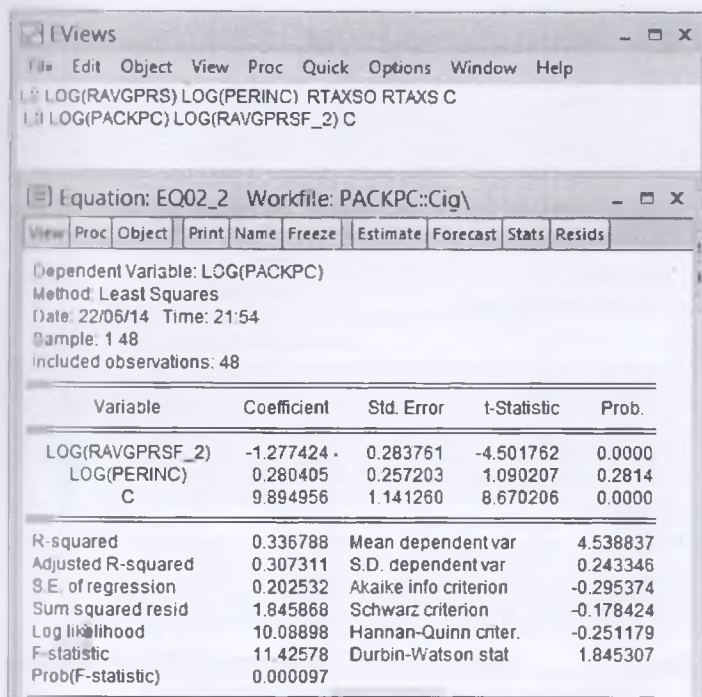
EViews

File Edit Object View Proc Quick Options Window Help

LS LOG(RAVGPRS) LOG(PERINC) RTAXSO RTAXS C
LS LOG(PACKPC) LOG(RAVGPRSF_2) C

Equation: EQ02_2 Workfile: PACKPC::Cig\

View Proc Object Print Name Freeze Estimate Forecast Stats Resids

Dependent Variable: LOG(PACKPC)
Method: Least Squares
Date: 22/06/14 Time: 21:54
Sample: 1 48
Included observations: 48

| Variable | Coefficient | Std. Error | t-Statistic | Prob. |
|---|---|---|---|---|
| LOG(RAVGPRSF_2) | -1.277424 | 0.283761 | -4.501762 | 0.0000 |
| LOG(PERINC) | 0.280405 | 0.257203 | 1.090207 | 0.2814 |
| C | 9.894956 | 1.141260 | 8.670206 | 0.0000 |

| | | | |
|---|---|---|---|
| R-squared | 0.336788 | Mean dependent var | 4.538837 |
| Adjusted R-squared | 0.307311 | S.D. dependent var | 0.243346 |
| S.E. of regression | 0.202532 | Akaike info criterion | -0.295374 |
| Sum squared resid | 1.845868 | Schwarz criterion | -0.178424 |
| Log likelihood | 10.08898 | Hannan-Quinn criter. | -0.251179 |
| F-statistic | 11.42578 | Durbin-Watson stat | 1.845307 |
| Prob(F-statistic) | 0.000097 | | |